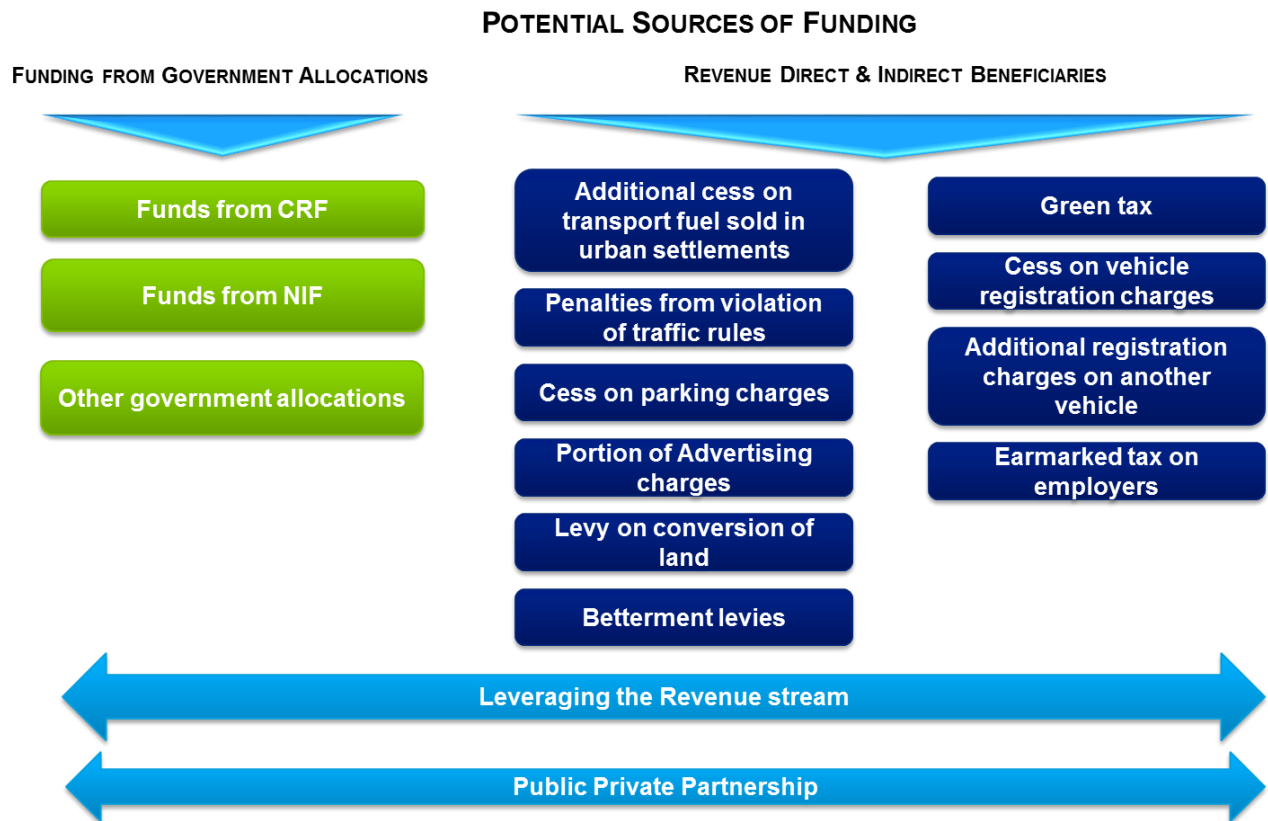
POTENTIAL SOURCES OF FUNDING

FUNDING FROM GOVERNMENT ALLOCATIONS

Funds from CRF

Funds from NIF

Other government allocations

REVENUE DIRECT & INDIRECT BENEFICIARIES

Additional cess on transport fuel sold in urban settlements

Penalties from violation of traffic rules

Cess on parking charges

Portion of Advertising charges

Levy on conversion of land

Betterment levies

Green tax

Cess on vehicle registration charges

Additional registration charges on another vehicle

Earmarked tax on employers

Leveraging the Revenue stream

Public Private Partnership